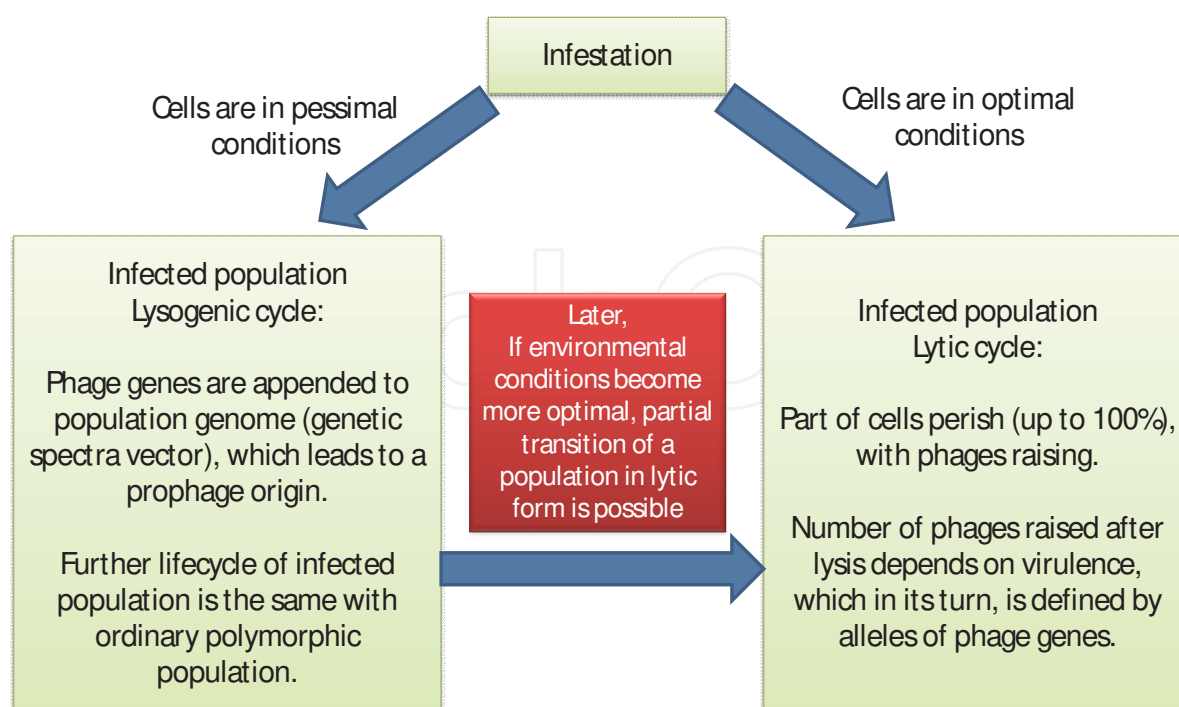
Infestation

Cells are in pessimal conditions

Cells are in optimal conditions

Infected population
Lysogenic cycle:

Phage genes are appended to population genome (genetic spectra vector), which leads to a prophage origin.

Further lifecycle of infected population is the same with ordinary polymorphic population.

Later,
If environmental conditions become more optimal, partial transition of a population in lytic form is possible

Infected population
Lytic cycle:

Part of cells perish (up to 100%), with phages raising.

Number of phages raised after lysis depends on virulence, which in its turn, is defined by alleles of phage genes.